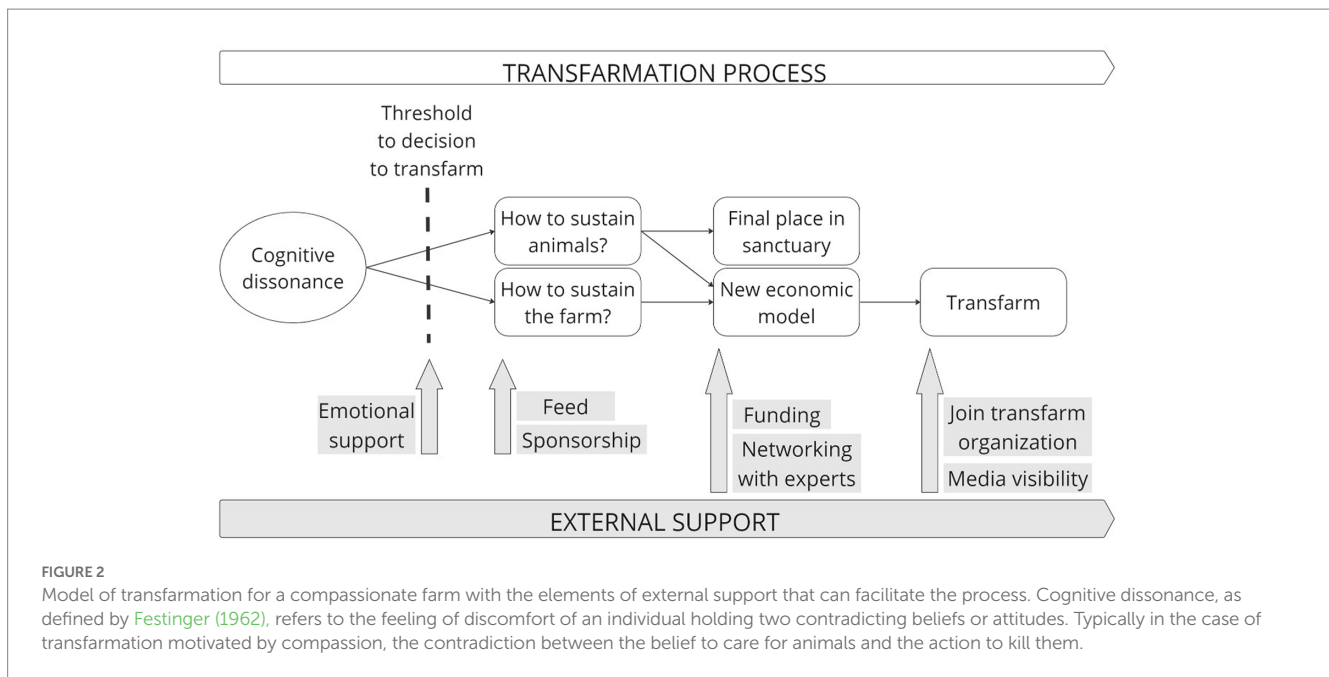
TRANSFARMATION PROCESS

Threshold to decision to transfarm

Cognitive dissonance

How to sustain animals?

How to sustain the farm?

Final place in sanctuary

New economic model

Transfarm

Emotional support

Feed

Sponsorship

Funding

Networking with experts

Join transfarm organization

Media visibility

EXTERNAL SUPPORT

FIGURE 2

Model of transfarmation for a compassionate farm with the elements of external support that can facilitate the process. Cognitive dissonance, as defined by Festinger (1962), refers to the feeling of discomfort of an individual holding two contradicting beliefs or attitudes. Typically in the case of transfarmation motivated by compassion, the contradiction between the belief to care for animals and the action to kill them.